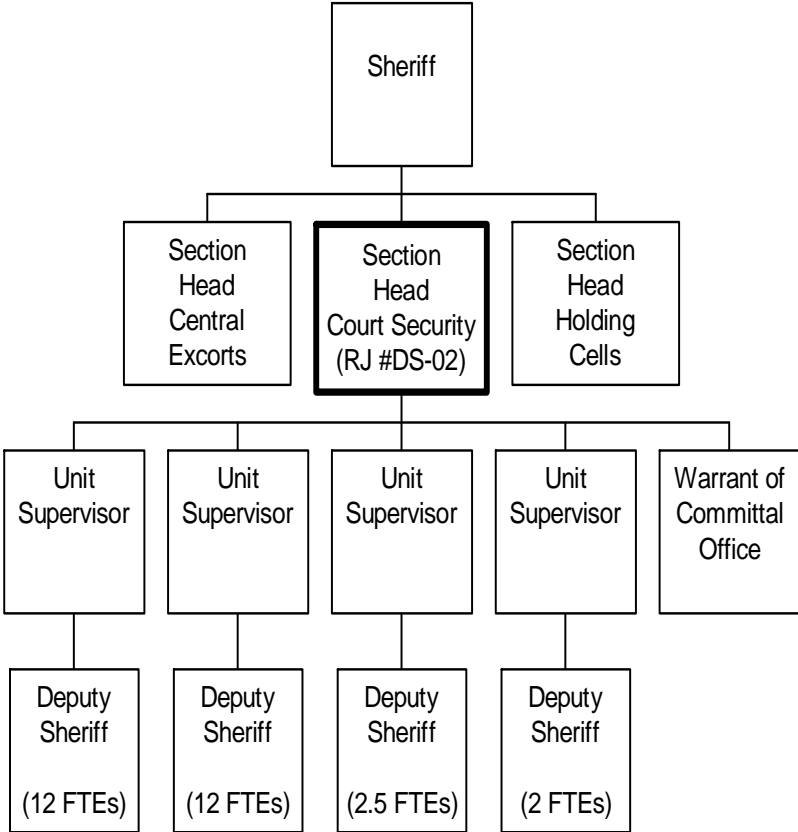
Sheriff

Section Head Central Excorts

Section Head Court Security (RJ #DS-02)

Section Head Holding Cells

Unit Supervisor

Unit Supervisor

Unit Supervisor

Unit Supervisor

Warrant of Committal Office

Deputy Sheriff (12 FTEs)

Deputy Sheriff (12 FTEs)

Deputy Sheriff (2.5 FTEs)

Deputy Sheriff (2 FTEs)